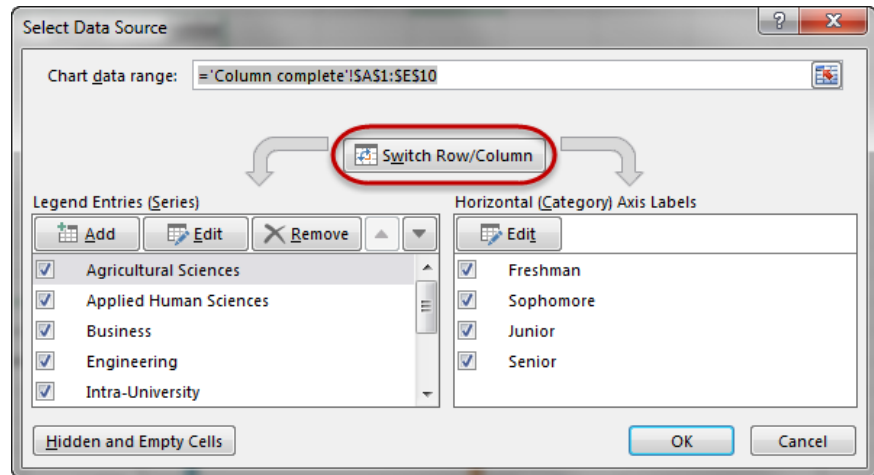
Select Data Source

?

X

Chart data range: ='Column complete'!$A$1:$E$10

Switch Row/Column

Legend Entries (Series)

Add

Edit

Remove

Agricultural Sciences

Applied Human Sciences

Business

Engineering

Intra-University

Horizontal (Category) Axis Labels

Edit

Freshman

Sophomore

Junior

Senior

Hidden and Empty Cells

OK

Cancel